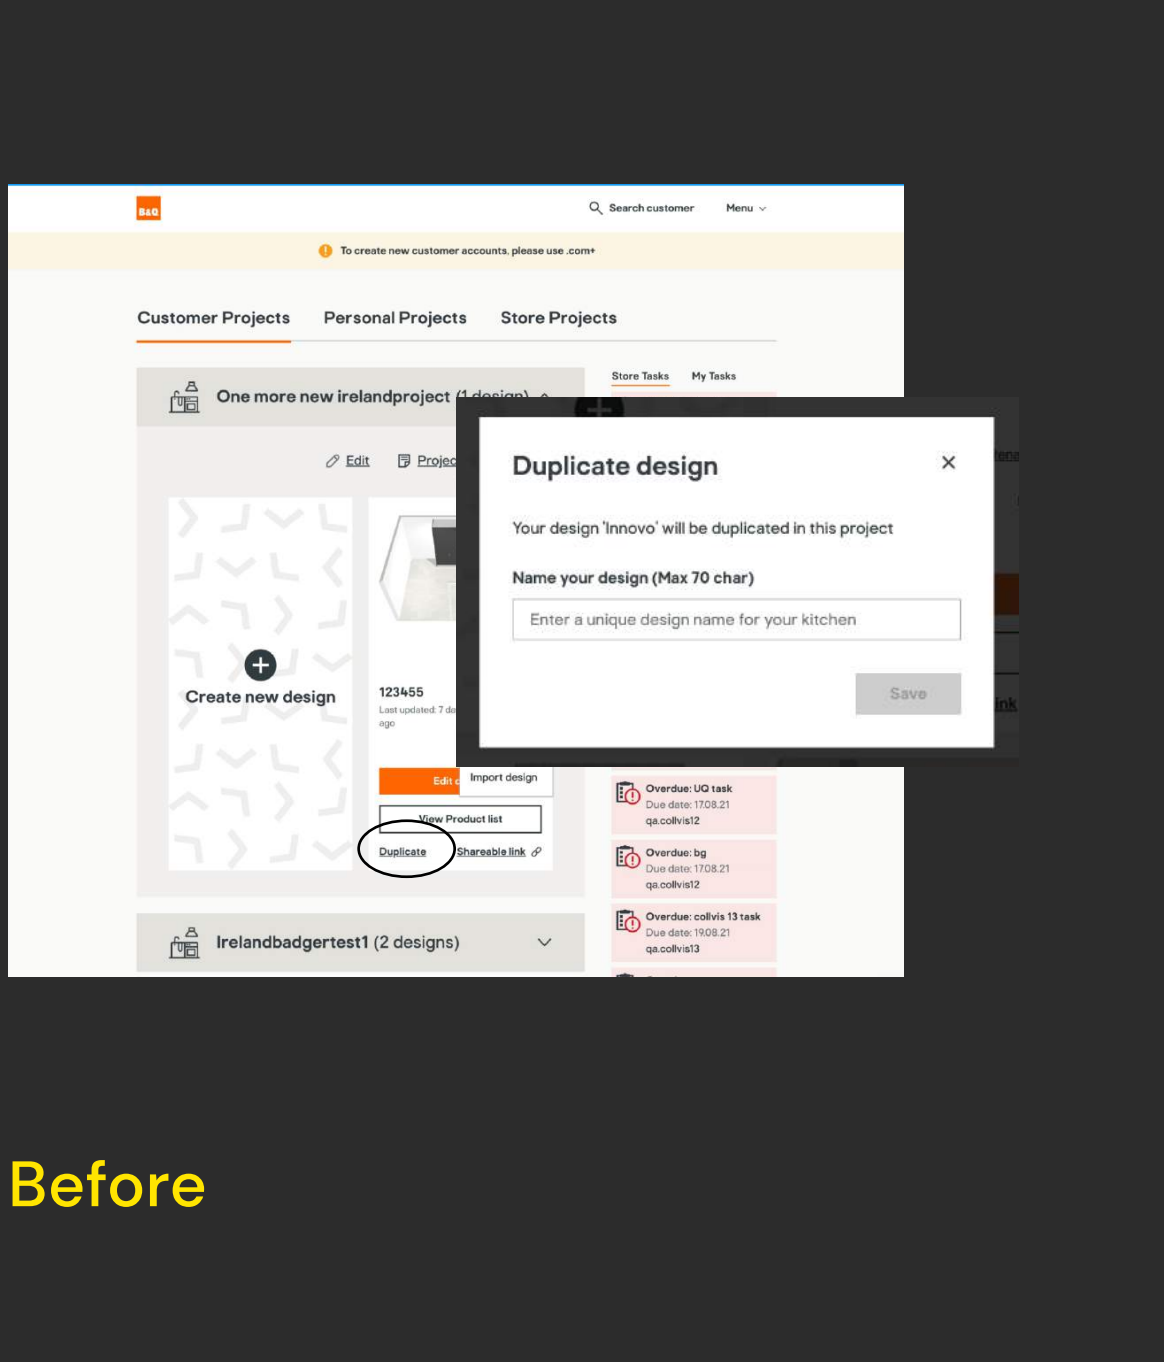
B&Q

Search customer

Menu

To create new customer accounts, please use .com+

Customer Projects

Personal Projects

Store Projects

One more new irelandproject (1 design)

Edit

Projec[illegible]

Create new design

123455

Last updated: 7 da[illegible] ago

Edit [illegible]

Import design

View Product list

Duplicate

Shareable link

Store Tasks

My Tasks

Duplicate design

Your design 'Innovo' will be duplicated in this project

Name your design (Max 70 char)

Enter a unique design name for your kitchen

Save

Overdue: UQ task
Due date: 17.08.21
qa.collvis12

Overdue: bg
Due date: 17.08.21
qa.collvis12

Overdue: collvis 13 task
Due date: 19.08.21
qa.collvis13

Irelandbadgertest1 (2 designs)

Before